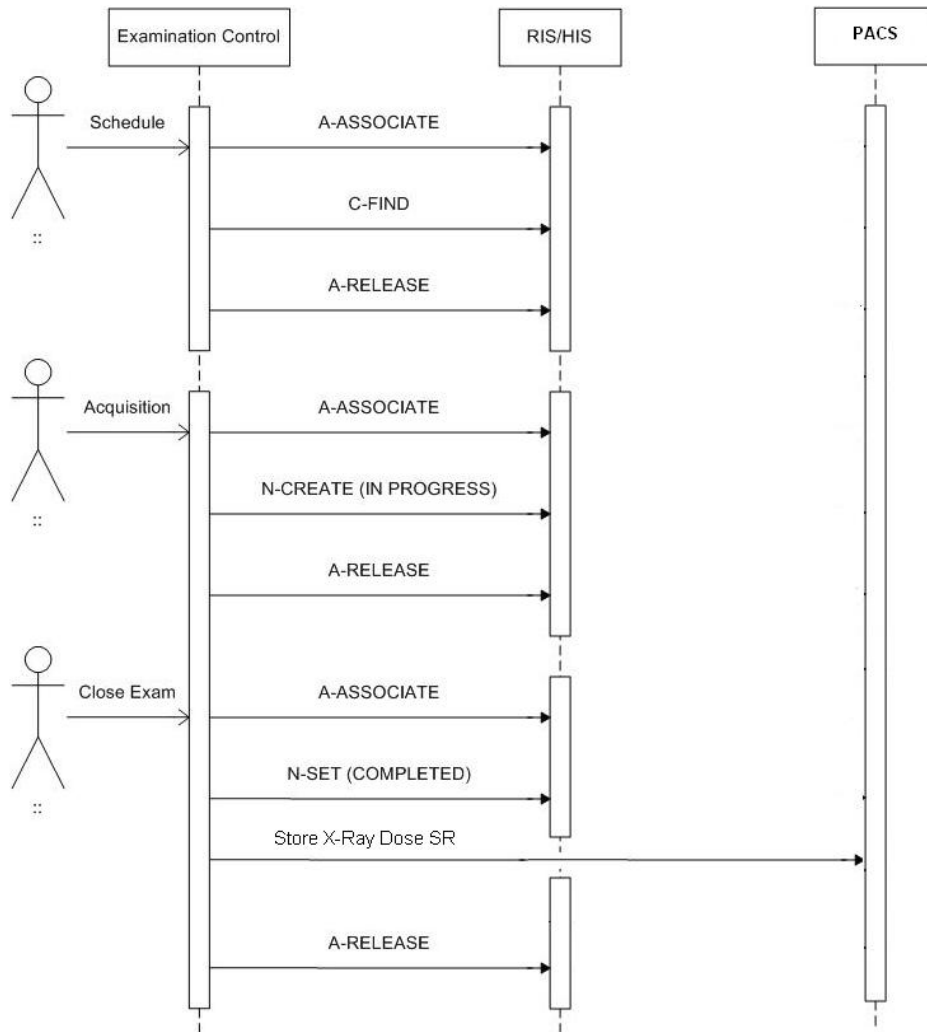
Examination Control

RIS/HIS

PACS

Schedule

::

A-ASSOCIATE

C-FIND

A-RELEASE

Acquisition

::

A-ASSOCIATE

N-CREATE (IN PROGRESS)

A-RELEASE

Close Exam

::

A-ASSOCIATE

N-SET (COMPLETED)

Store X-Ray Dose SR

A-RELEASE